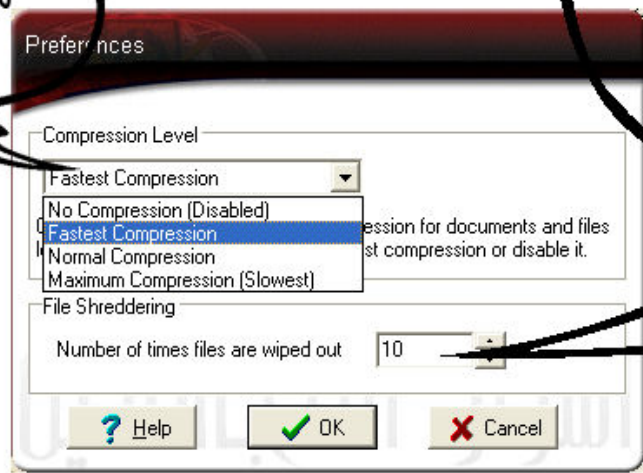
Prefer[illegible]nces

Compression Level

Fastest Compression

No Compression (Disabled)
Fastest Compression
Normal Compression
Maximum Compression (Slowest)

C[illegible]ession for documents and files l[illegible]st compression or disable it.

File Shreddering

Number of times files are wiped out 10

? Help

✓ OK

✗ Cancel